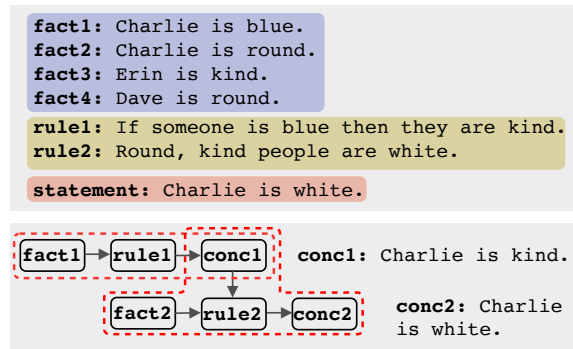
**fact1:** Charlie is blue.
**fact2:** Charlie is round.
**fact3:** Erin is kind.
**fact4:** Dave is round.

**rule1:** If someone is blue then they are kind.
**rule2:** Round, kind people are white.

**statement:** Charlie is white.

fact1 rule1 conc1

fact2 rule2 conc2

**conc1:** Charlie is kind.

**conc2:** Charlie is white.